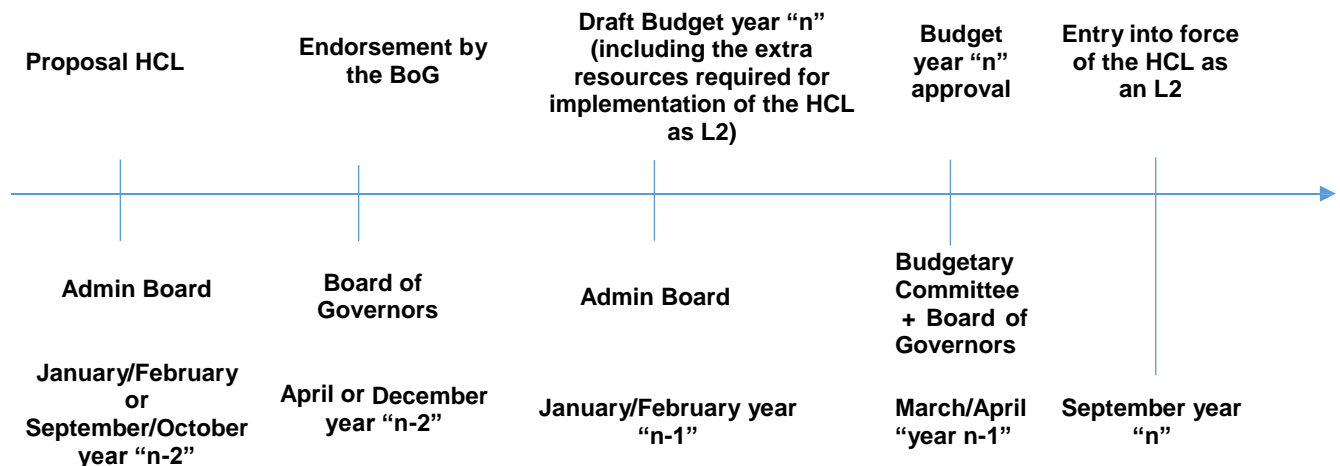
Proposal HCL

Endorsement by the BoG

Draft Budget year “n” (including the extra resources required for implementation of the HCL as L2)

Budget year “n” approval

Entry into force of the HCL as an L2

Admin Board

January/February or September/October year “n-2”

Board of Governors

April or December year “n-2”

Admin Board

January/February year “n-1”

Budgetary Committee + Board of Governors

March/April “year n-1”

September year “n”